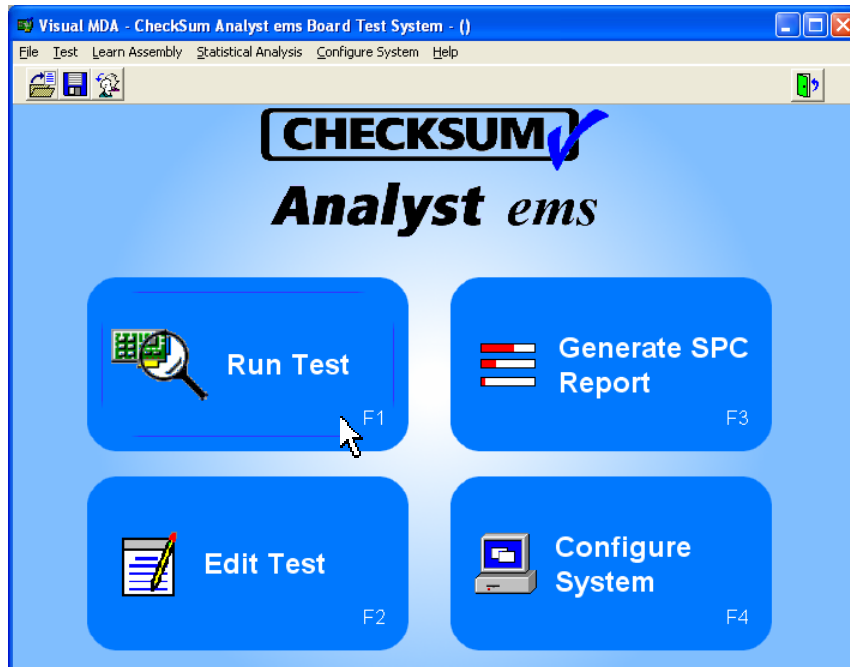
Visual MDA - CheckSum Analyst ems Board Test System - ()

File Test Learn Assembly Statistical Analysis Configure System Help

CHECKSUM

Analyst ems

Run Test
F1

Generate SPC Report
F3

Edit Test
F2

Configure System
F4